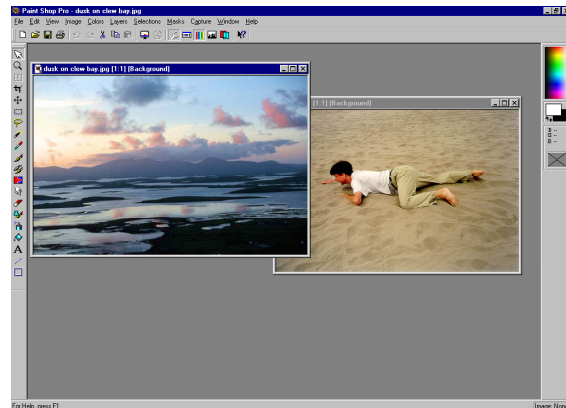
Paint Shop Pro - dusk on clew bay.jpg

File Edit View Image Colors Layers Selections Masks Capture Window Help

dusk on clew bay.jpg [1:1] (Background)

[1:1] (Background)

For Help, press F1

Image: Non